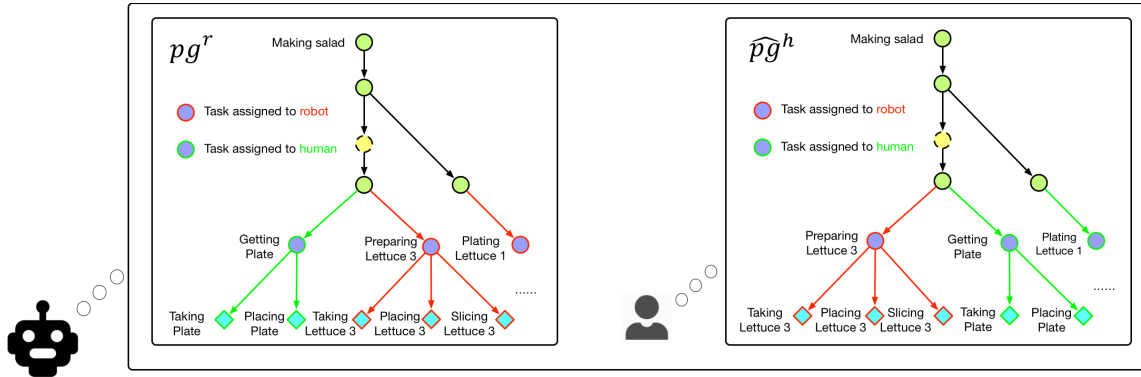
$pg^r$

Making salad

Task assigned to robot

Task assigned to human

Getting Plate

Preparing Lettuce 3

Plating Lettuce 1

Taking Plate

Placing Plate

Taking Lettuce 3

Placing Lettuce 3

Slicing Lettuce 3

......

$\widehat{pg}^h$

Making salad

Task assigned to robot

Task assigned to human

Preparing Lettuce 3

Getting Plate

Plating Lettuce 1

Taking Lettuce 3

Placing Lettuce 3

Slicing Lettuce 3

Taking Plate

Placing Plate

......